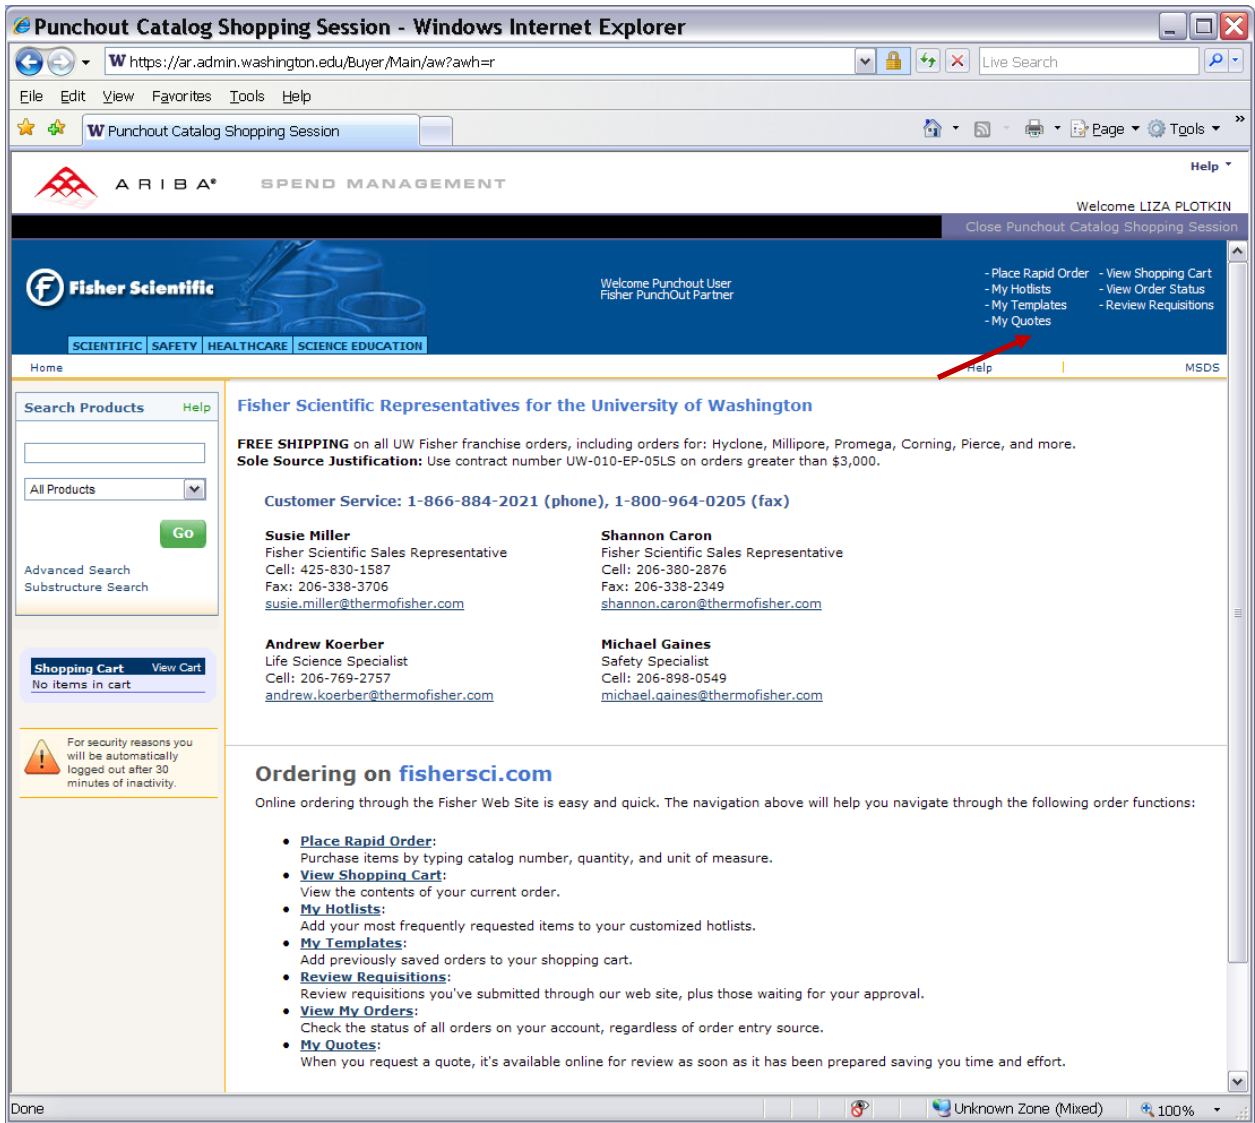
Punchout Catalog Shopping Session - Windows Internet Explorer

https://ar.admin.washington.edu/Buyer/Main/aw?awh=r

Live Search

File Edit View Favorites Tools Help

Punchout Catalog Shopping Session

Page Tools

Help

ARIBA SPEND MANAGEMENT

Welcome LIZA PLOTKIN

Close Punchout Catalog Shopping Session

Fisher Scientific

SCIENTIFIC SAFETY HEALTHCARE SCIENCE EDUCATION

Welcome Punchout User
Fisher PunchOut Partner

- Place Rapid Order
- My Hotlists
- My Templates
- My Quotes

- View Shopping Cart
- View Order Status
- Review Requisitions

Home

Help

MSDS

Search Products Help

All Products

Go

Advanced Search
Substructure Search

Shopping Cart View Cart
No items in cart

For security reasons you will be automatically logged out after 30 minutes of inactivity.

Fisher Scientific Representatives for the University of Washington

**FREE SHIPPING** on all UW Fisher franchise orders, including orders for: Hyclone, Millipore, Promega, Corning, Pierce, and more.
**Sole Source Justification:** Use contract number UW-010-EP-05LS on orders greater than $3,000.

Customer Service: 1-866-884-2021 (phone), 1-800-964-0205 (fax)

**Susie Miller**
Fisher Scientific Sales Representative
Cell: 425-830-1587
Fax: 206-338-3706
susie.miller@thermofisher.com

**Shannon Caron**
Fisher Scientific Sales Representative
Cell: 206-380-2876
Fax: 206-338-2349
shannon.caron@thermofisher.com

**Andrew Koerber**
Life Science Specialist
Cell: 206-769-2757
andrew.koerber@thermofisher.com

**Michael Gaines**
Safety Specialist
Cell: 206-898-0549
michael.gaines@thermofisher.com

Ordering on fishersci.com

Online ordering through the Fisher Web Site is easy and quick. The navigation above will help you navigate through the following order functions:

- Place Rapid Order:
Purchase items by typing catalog number, quantity, and unit of measure.
- View Shopping Cart:
View the contents of your current order.
- My Hotlists:
Add your most frequently requested items to your customized hotlists.
- My Templates:
Add previously saved orders to your shopping cart.
- Review Requisitions:
Review requisitions you've submitted through our web site, plus those waiting for your approval.
- View My Orders:
Check the status of all orders on your account, regardless of order entry source.
- My Quotes:
When you request a quote, it's available online for review as soon as it has been prepared saving you time and effort.

Done

Unknown Zone (Mixed)

100%